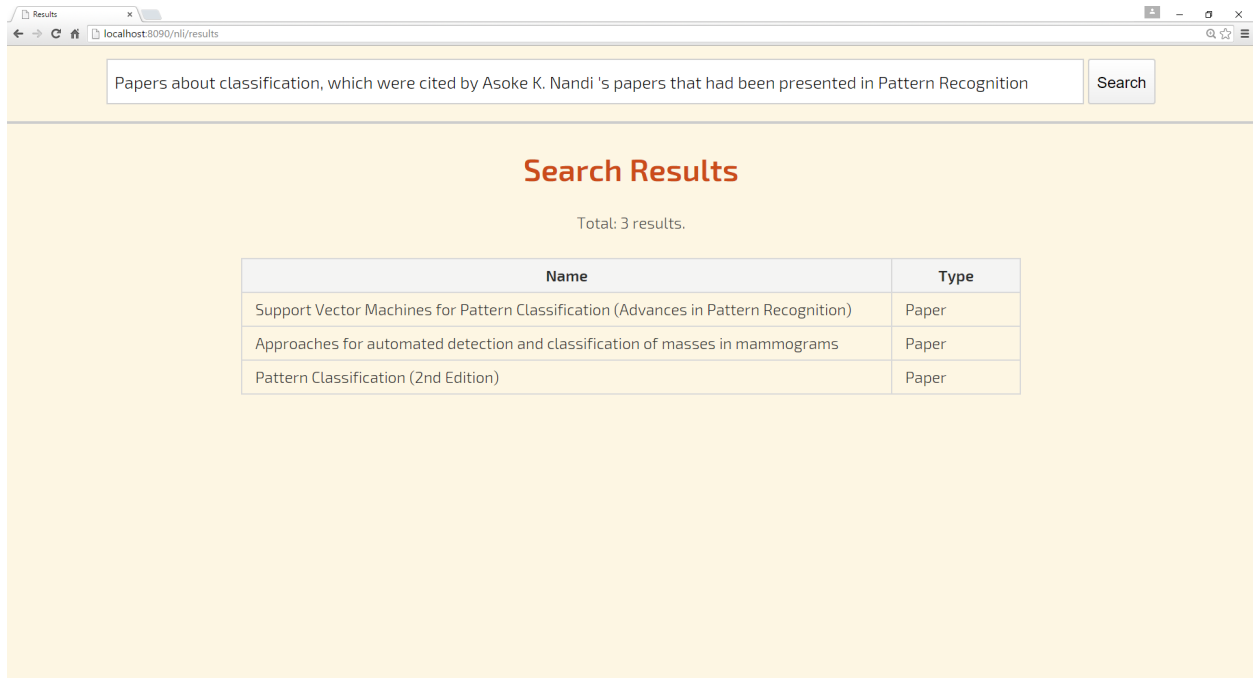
Results
×
localhost:8090/nli/results

Papers about classification, which were cited by Asoke K. Nandi 's papers that had been presented in Pattern Recognition

Search

Search Results

Total: 3 results.

| Name | Type |
|---|---|
| Support Vector Machines for Pattern Classification (Advances in Pattern Recognition) | Paper |
| Approaches for automated detection and classification of masses in mammograms | Paper |
| Pattern Classification (2nd Edition) | Paper |